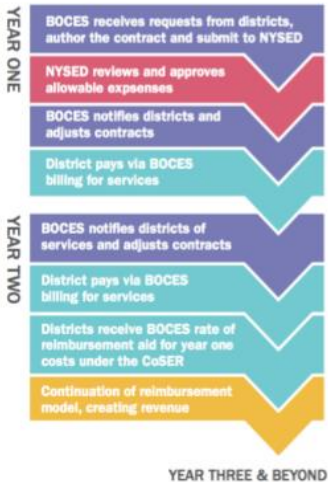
YEAR ONE

BOCES receives requests from districts, author the contract and submit to NYSED

NYSED reviews and approves allowable expsenses

BOCES notifies districts and adjusts contracts

District pays via BOCES billing for services

YEAR TWO

BOCES notifies districts of services and adjusts contracts

District pays via BOCES billing for services

Districts receive BOCES rate of reimbursement aid for year one costs under the CoSER

Continuation of reimbursement model, creating revenue

YEAR THREE & BEYOND